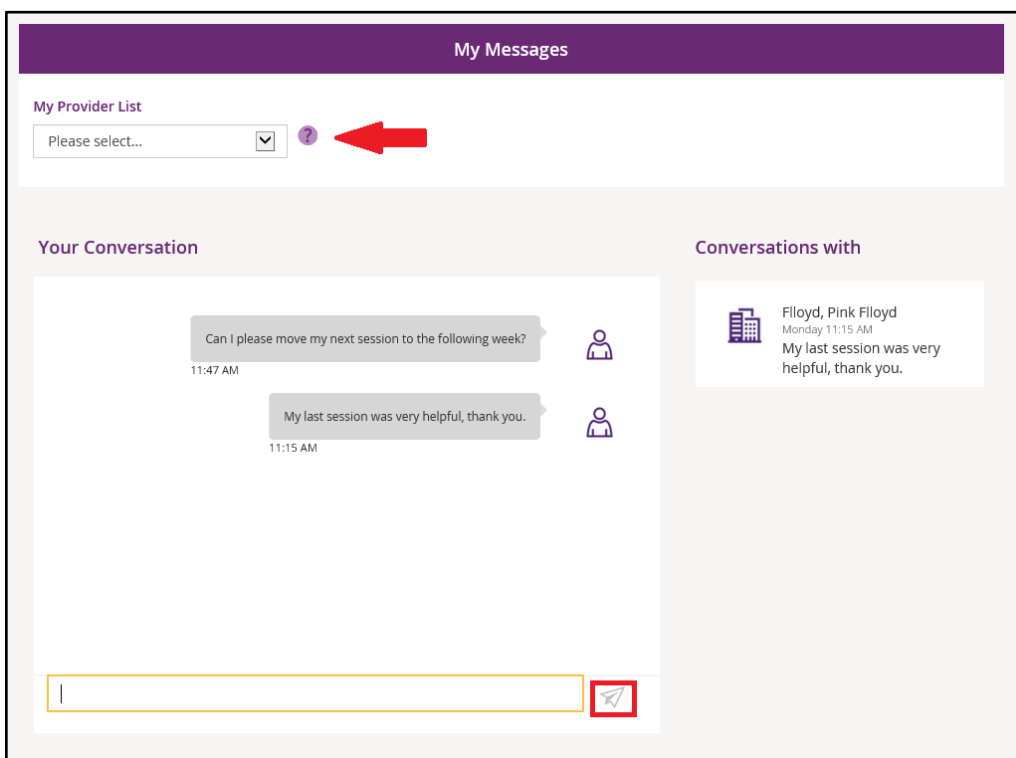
My Messages

My Provider List

Please select...

?

Your Conversation

Can I please move my next session to the following week?

11:47 AM

My last session was very helpful, thank you.

11:15 AM

Conversations with

Flloyd, Pink Flloyd
Monday 11:15 AM
My last session was very helpful, thank you.